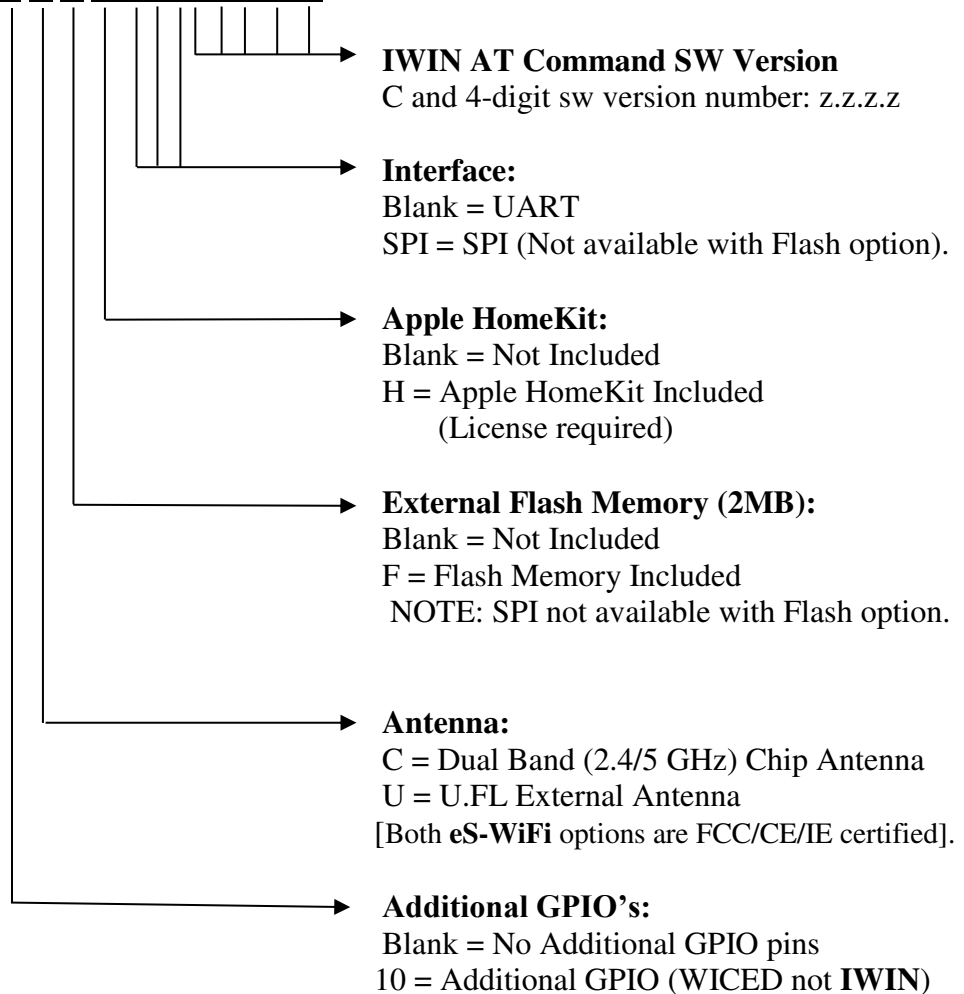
**IWIN AT Command SW Version**
C and 4-digit sw version number: z.z.z.z

**Interface:**
Blank = UART
SPI = SPI (Not available with Flash option).

**Apple HomeKit:**
Blank = Not Included
H = Apple HomeKit Included
(License required)

**External Flash Memory (2MB):**
Blank = Not Included
F = Flash Memory Included
NOTE: SPI not available with Flash option.

**Antenna:**
C = Dual Band (2.4/5 GHz) Chip Antenna
U = U.FL External Antenna
[Both **eS-WiFi** options are FCC/CE/IE certified].

**Additional GPIO's:**
Blank = No Additional GPIO pins
10 = Additional GPIO (WICED not **IWIN**)